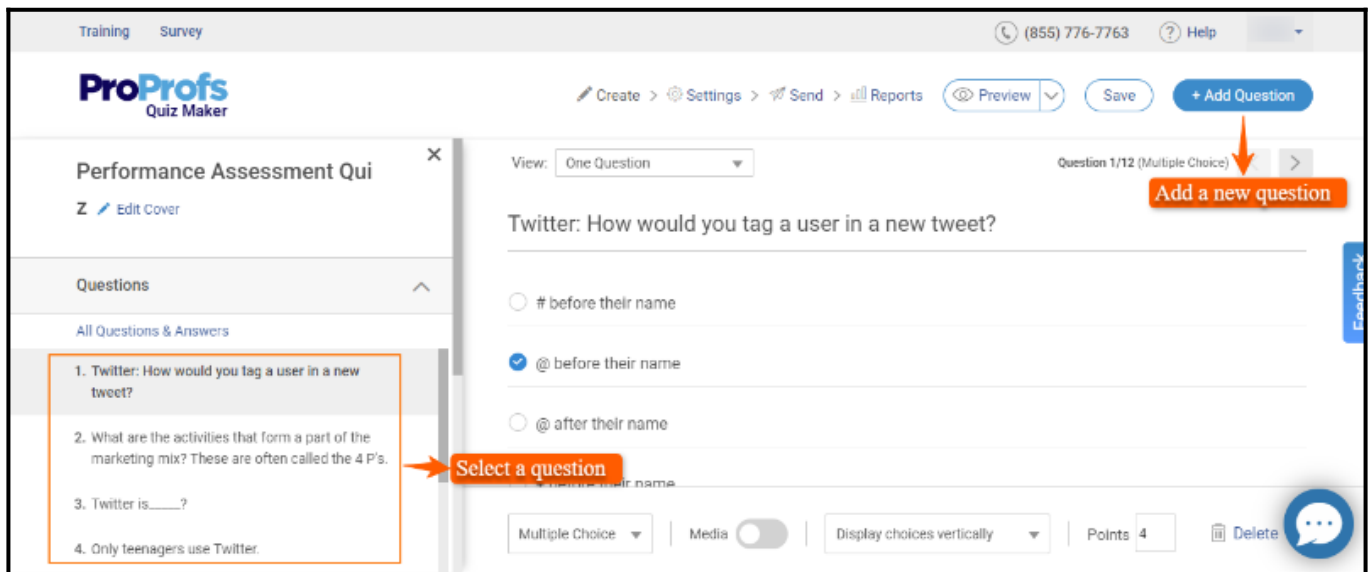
Training Survey

(855) 776-7763 Help

ProProfs Quiz Maker

Create > Settings > Send > Reports Preview Save + Add Question

Performance Assessment Qui Z Edit Cover

Questions

All Questions & Answers

1. Twitter: How would you tag a user in a new tweet?

2. What are the activities that form a part of the marketing mix? These are often called the 4 P's.

3. Twitter is_____?

4. Only teenagers use Twitter.

View: One Question

Question 1/12 (Multiple Choice)

Add a new question

Twitter: How would you tag a user in a new tweet?

# before their name

@ before their name

@ after their name

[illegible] ir name

Select a question

Feedback

Multiple Choice Media Display choices vertically Points 4 Delete